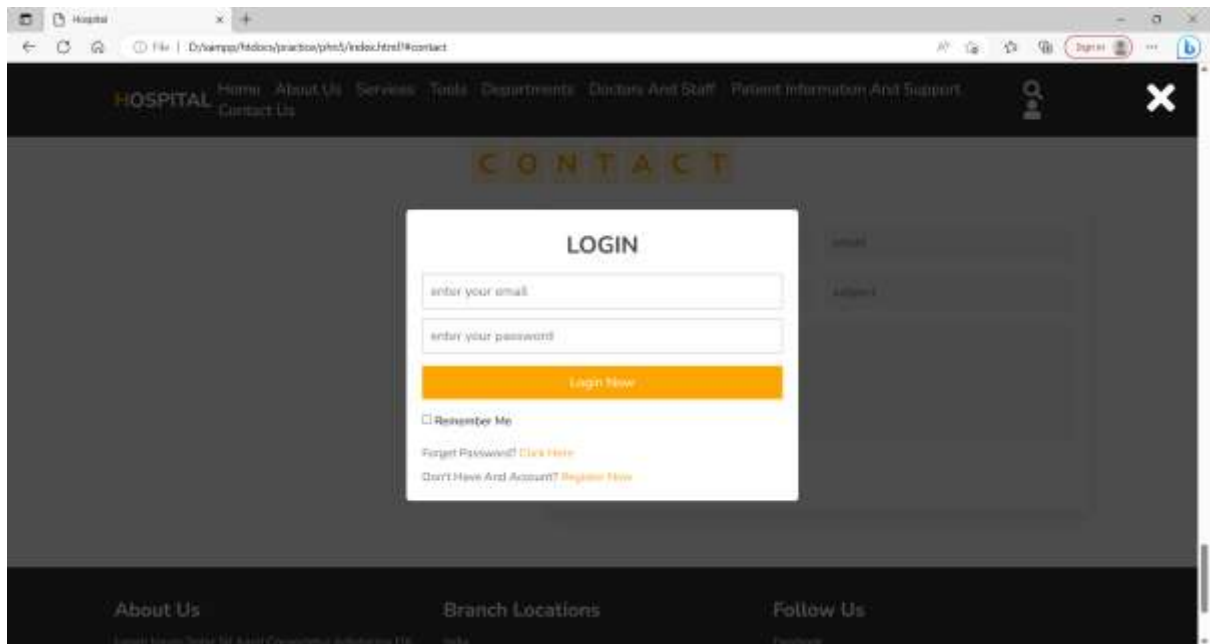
Hospital

File | D:/xampp/htdocs/practice/php/index.html#contact

Sign in

HOSPITAL Home About Us Services Tools Departments Doctors And Staff Patient Information And Support Contact Us

CONTACT

LOGIN

enter your email

enter your password

Login Now

Remember Me

Forget Password? Click Here

Don't Have And Account? Register Now

email

subject

About Us

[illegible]

Branch Locations

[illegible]

Follow Us

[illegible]